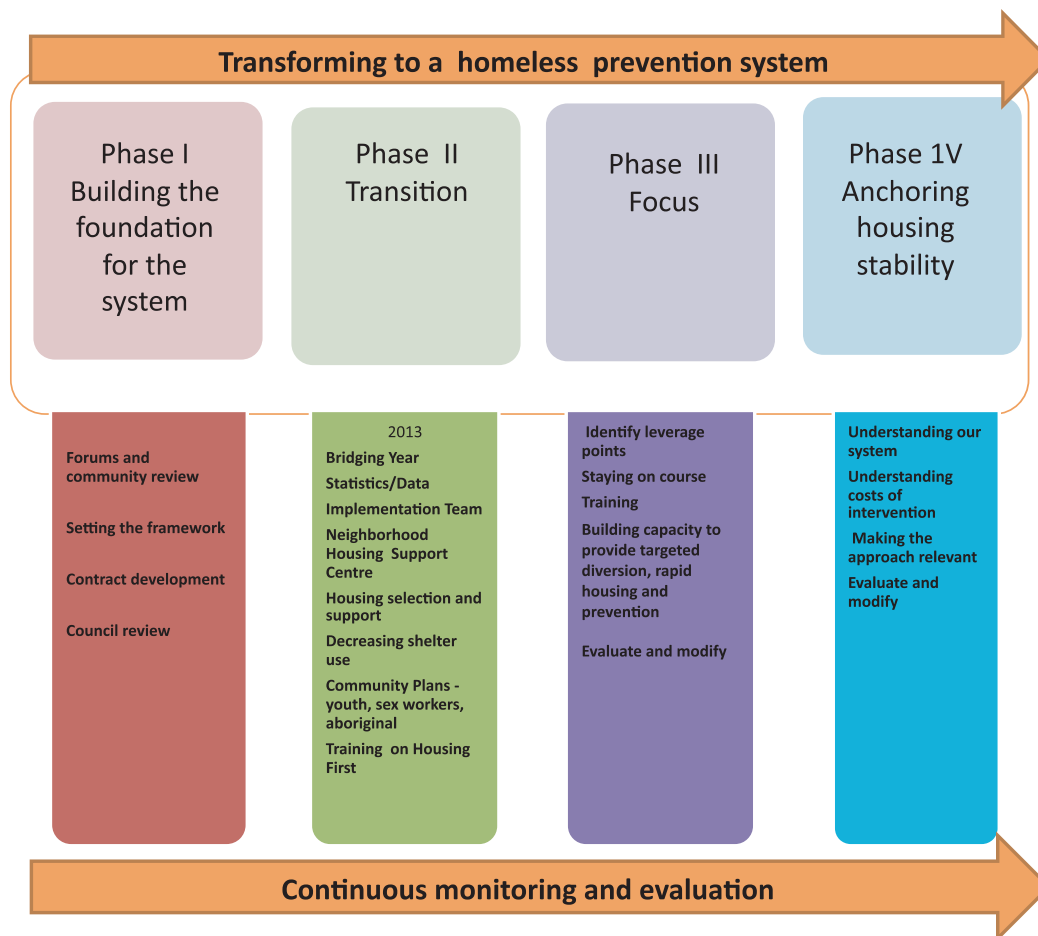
Transforming to a homeless prevention system

Phase I
Building the foundation for the system

Phase II
Transition

Phase III
Focus

Phase 1V
Anchoring housing stability

Forums and community review

Setting the framework

Contract development

Council review

2013

Bridging Year

Statistics/Data

Implementation Team

Neighborhood Housing Support Centre

Housing selection and support

Decreasing shelter use

Community Plans - youth, sex workers, aboriginal

Training on Housing First

Identify leverage points

Staying on course

Training

Building capacity to provide targeted diversion, rapid housing and prevention

Evaluate and modify

Understanding our system

Understanding costs of intervention

Making the approach relevant

Evaluate and modify

Continuous monitoring and evaluation